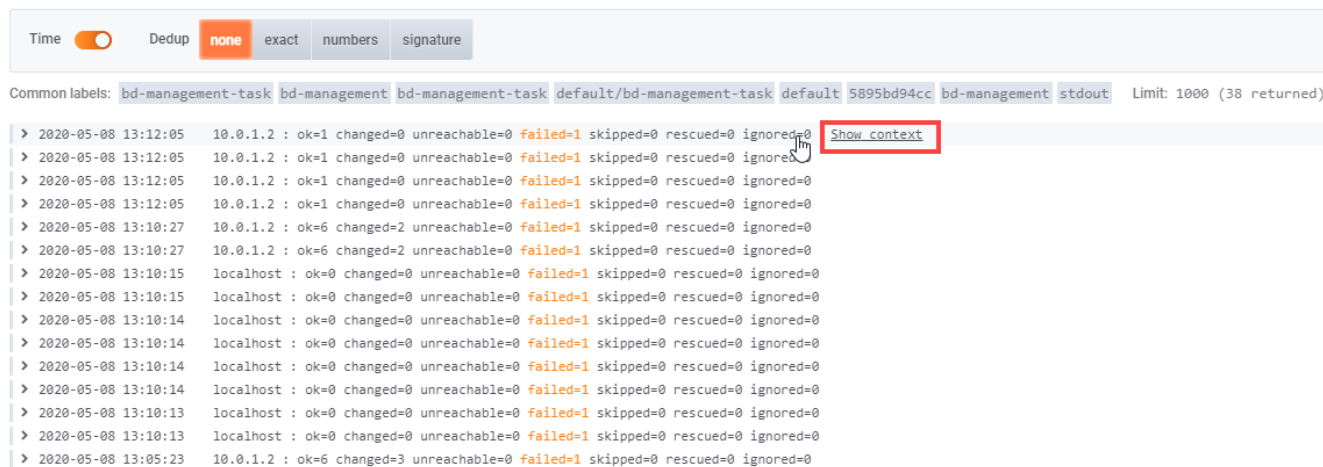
Time Dedup none exact numbers signature

Common labels: bd-management-task bd-management bd-management-task default/bd-management-task default 5895bd94cc bd-management stdout Limit: 1000 (38 returned)

2020-05-08 13:12:05 10.0.1.2 : ok=1 changed=0 unreachable=0 failed=1 skipped=0 rescued=0 ignored=0 Show context
2020-05-08 13:12:05 10.0.1.2 : ok=1 changed=0 unreachable=0 failed=1 skipped=0 rescued=0 ignored=0
2020-05-08 13:12:05 10.0.1.2 : ok=1 changed=0 unreachable=0 failed=1 skipped=0 rescued=0 ignored=0
2020-05-08 13:12:05 10.0.1.2 : ok=1 changed=0 unreachable=0 failed=1 skipped=0 rescued=0 ignored=0
2020-05-08 13:10:27 10.0.1.2 : ok=6 changed=2 unreachable=0 failed=1 skipped=0 rescued=0 ignored=0
2020-05-08 13:10:27 10.0.1.2 : ok=6 changed=2 unreachable=0 failed=1 skipped=0 rescued=0 ignored=0
2020-05-08 13:10:15 localhost : ok=0 changed=0 unreachable=0 failed=1 skipped=0 rescued=0 ignored=0
2020-05-08 13:10:15 localhost : ok=0 changed=0 unreachable=0 failed=1 skipped=0 rescued=0 ignored=0
2020-05-08 13:10:14 localhost : ok=0 changed=0 unreachable=0 failed=1 skipped=0 rescued=0 ignored=0
2020-05-08 13:10:14 localhost : ok=0 changed=0 unreachable=0 failed=1 skipped=0 rescued=0 ignored=0
2020-05-08 13:10:14 localhost : ok=0 changed=0 unreachable=0 failed=1 skipped=0 rescued=0 ignored=0
2020-05-08 13:10:14 localhost : ok=0 changed=0 unreachable=0 failed=1 skipped=0 rescued=0 ignored=0
2020-05-08 13:10:13 localhost : ok=0 changed=0 unreachable=0 failed=1 skipped=0 rescued=0 ignored=0
2020-05-08 13:10:13 localhost : ok=0 changed=0 unreachable=0 failed=1 skipped=0 rescued=0 ignored=0
2020-05-08 13:05:23 10.0.1.2 : ok=6 changed=3 unreachable=0 failed=1 skipped=0 rescued=0 ignored=0